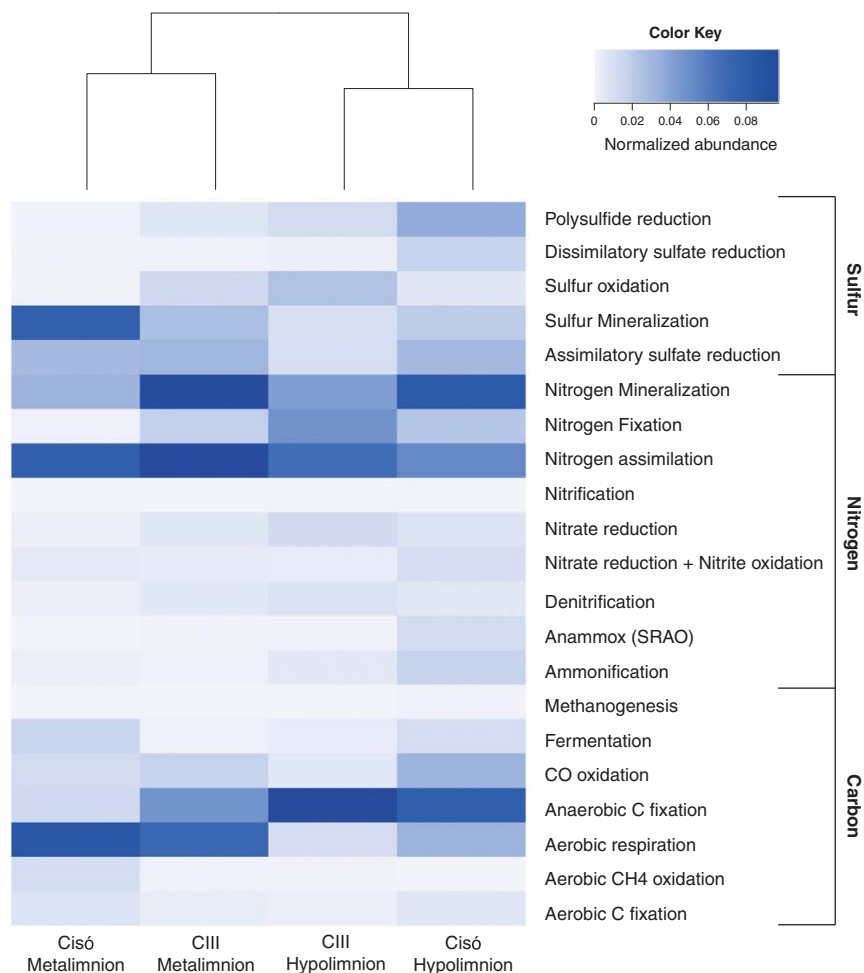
Color Key

0 0.02 0.04 0.06 0.08

Normalized abundance

Polysulfide reduction
Dissimilatory sulfate reduction
Sulfur oxidation
Sulfur Mineralization
Assimilatory sulfate reduction
Nitrogen Mineralization
Nitrogen Fixation
Nitrogen assimilation
Nitrification
Nitrate reduction
Nitrate reduction + Nitrite oxidation
Denitrification
Anammox (SRAO)
Ammonification
Methanogenesis
Fermentation
CO oxidation
Anaerobic C fixation
Aerobic respiration
Aerobic CH4 oxidation
Aerobic C fixation

Sulfur
Nitrogen
Carbon

Cisó Metalimnion
CIII Metalimnion
CIII Hypolimnion
Cisó Hypolimnion